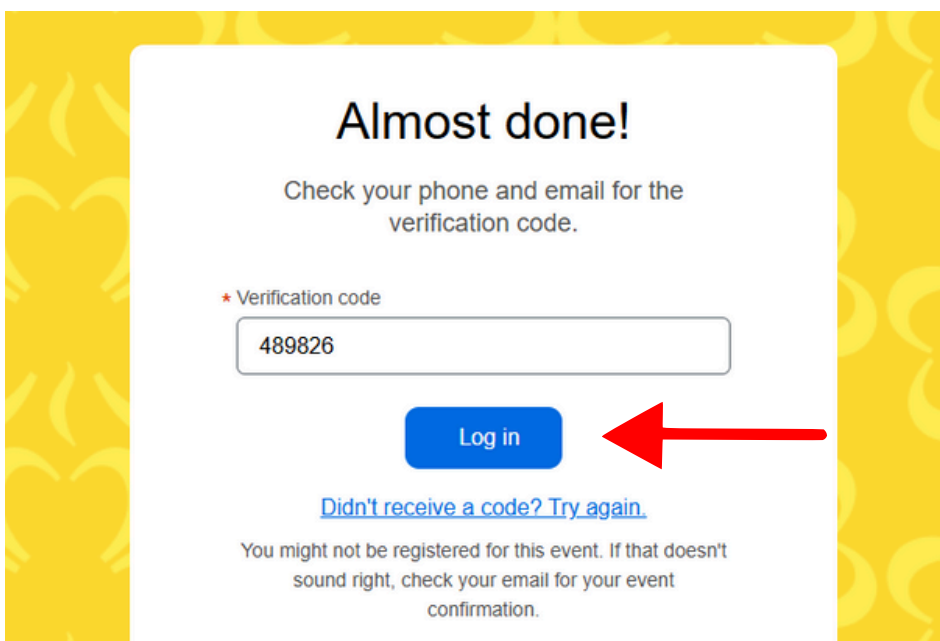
Almost done!

Check your phone and email for the verification code.

* Verification code

489826

Log in

Didn't receive a code? Try again.

You might not be registered for this event. If that doesn't sound right, check your email for your event confirmation.